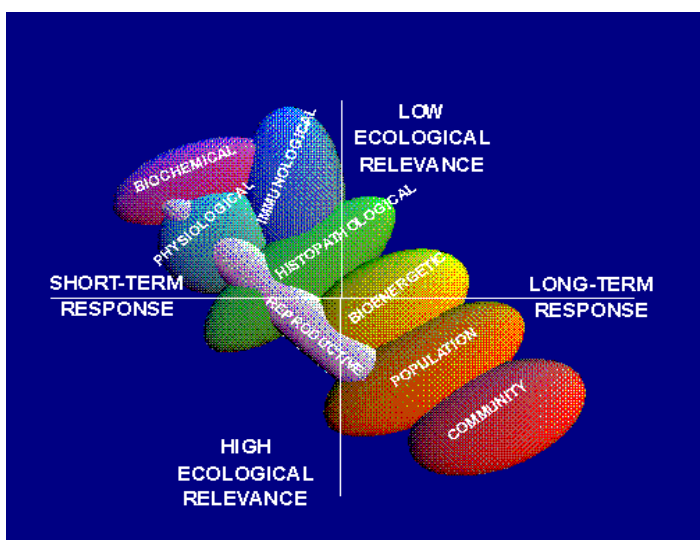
LOW ECOLOGICAL RELEVANCE

BIOCHEMICAL

IMMUNOLOGICAL

PHYSIOLOGICAL

HISTOPATHOLOGICAL

SHORT-TERM RESPONSE

BIOENERGETIC

LONG-TERM RESPONSE

REPRODUCTIVE

POPULATION

COMMUNITY

HIGH ECOLOGICAL RELEVANCE